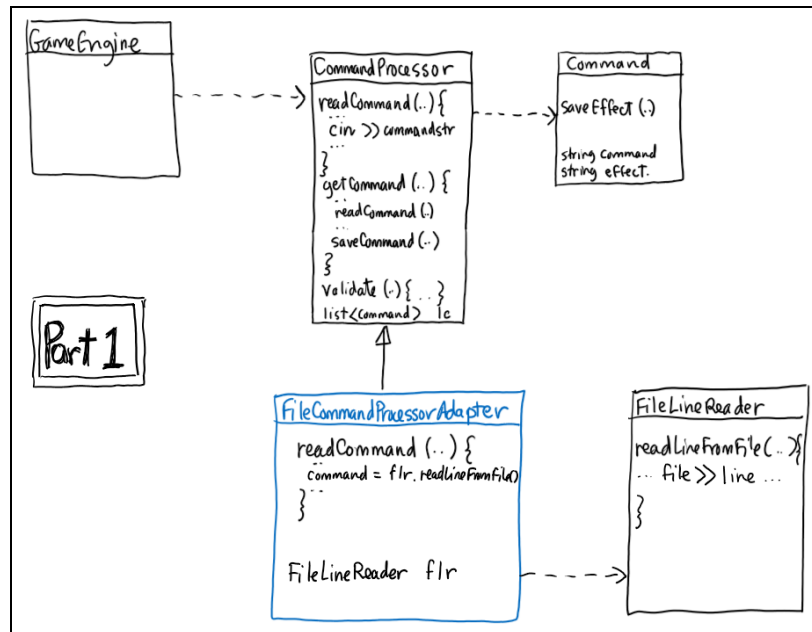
GameEngine

CommandProcessor

readCommand (..) {
...
cin >> commandstr
...
}
getCommand (..) {
...
readCommand (..)
...
saveCommand (..)
}
validate (..) { .. }
list<command> lc

Command

saveEffect (..)

string command
string effect.

Part 1

FileCommandProcessorAdapter

readCommand (..) {
...
command = flr.readLineFromFile()
...
}

FileLineReader flr

FileLineReader

readLineFromFile(..){
... file >> line ...
}